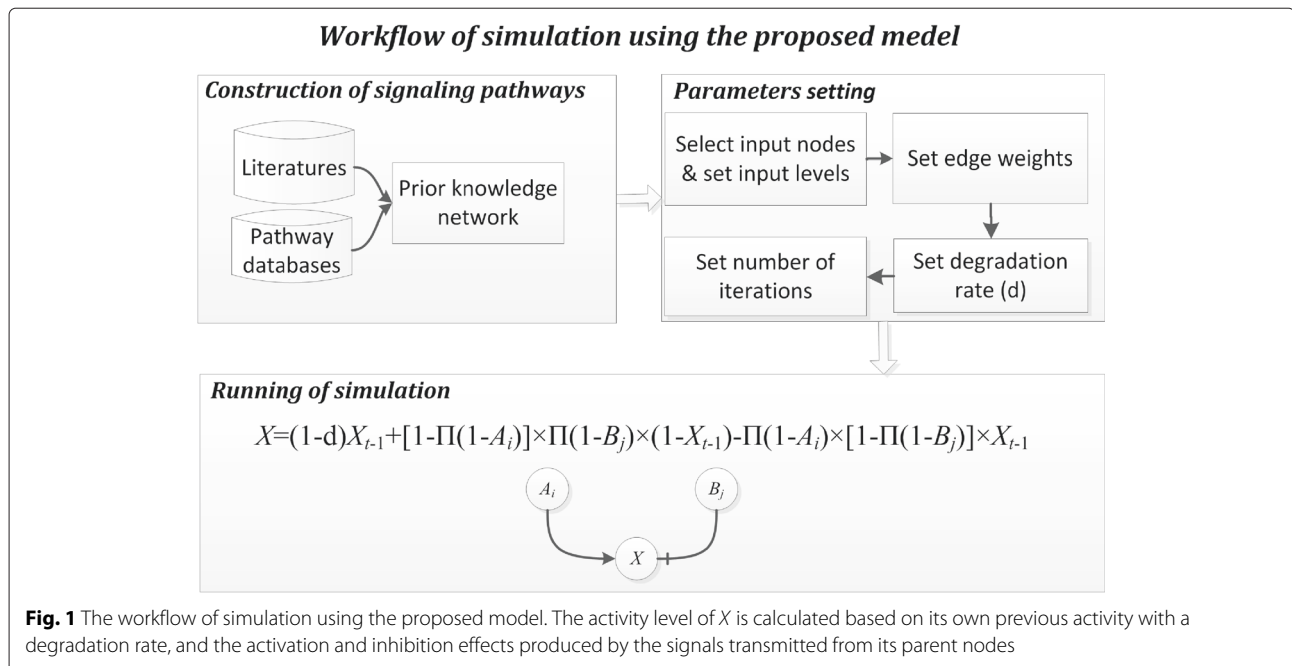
Workflow of simulation using the proposed model

Construction of signaling pathways

Literatures

Pathway databases

Prior knowledge network

Parameters setting

Select input nodes & set input levels

Set edge weights

Set degradation rate (d)

Set number of iterations

Running of simulation

$X=(1\text{-d})X_{t\text{-}1}+[1\text{-}\Pi(1\text{-}A_i)]\times\Pi(1\text{-}B_j)\times(1\text{-}X_{t\text{-}1})\text{-}\Pi(1\text{-}A_i)\times[1\text{-}\Pi(1\text{-}B_j)]\times X_{t\text{-}1}$

$A_i$

$B_j$

$X$

**Fig. 1** The workflow of simulation using the proposed model. The activity level of *X* is calculated based on its own previous activity with a degradation rate, and the activation and inhibition effects produced by the signals transmitted from its parent nodes